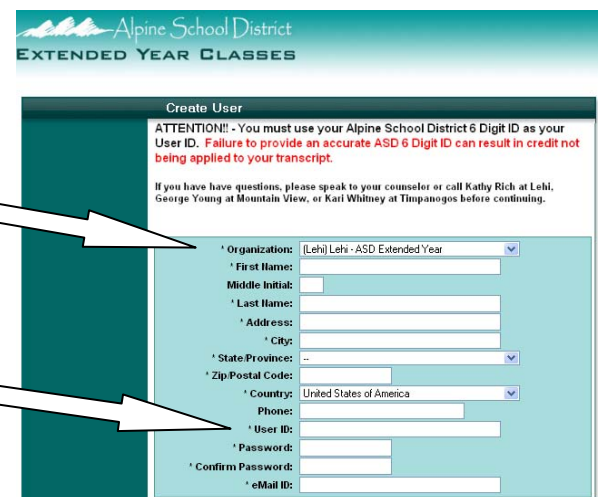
Alpine School District
EXTENDED YEAR CLASSES

Create User

ATTENTION!! - You must use your Alpine School District 6 Digit ID as your User ID. Failure to provide an accurate ASD 6 Digit ID can result in credit not being applied to your transcript.

If you have have questions, please speak to your counselor or call Kathy Rich at Lehi, George Young at Mountain View, or Kari Whitney at Timpanogos before continuing.

* Organization: (Lehi) Lehi - ASD Extended Year
* First Name:
Middle Initial:
* Last Name:
* Address:
* City:
* State/Province: --
* Zip/Postal Code:
* Country: United States of America
Phone:
* User ID:
* Password:
* Confirm Password:
* eMail ID: